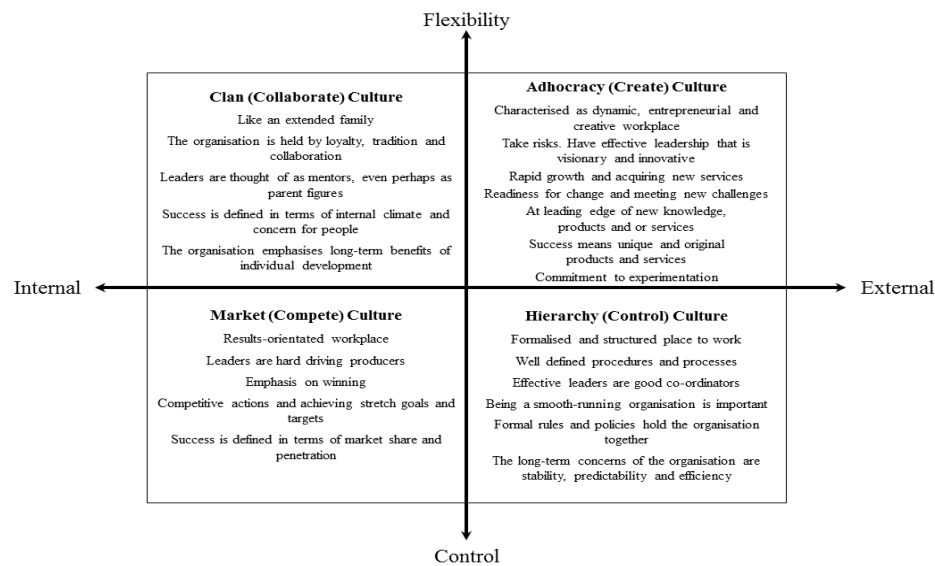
Flexibility

Clan (Collaborate) Culture

Like an extended family

The organisation is held by loyalty, tradition and collaboration

Leaders are thought of as mentors, even perhaps as parent figures

Success is defined in terms of internal climate and concern for people

The organisation emphasises long-term benefits of individual development

Adhocracy (Create) Culture

Characterised as dynamic, entrepreneurial and creative workplace

Take risks. Have effective leadership that is visionary and innovative

Rapid growth and acquiring new services

Readiness for change and meeting new challenges

At leading edge of new knowledge, products and or services

Success means unique and original products and services

Commitment to experimentation

Internal

External

Market (Compete) Culture

Results-orientated workplace

Leaders are hard driving producers

Emphasis on winning

Competitive actions and achieving stretch goals and targets

Success is defined in terms of market share and penetration

Hierarchy (Control) Culture

Formalised and structured place to work

Well defined procedures and processes

Effective leaders are good co-ordinators

Being a smooth-running organisation is important

Formal rules and policies hold the organisation together

The long-term concerns of the organisation are stability, predictability and efficiency

Control